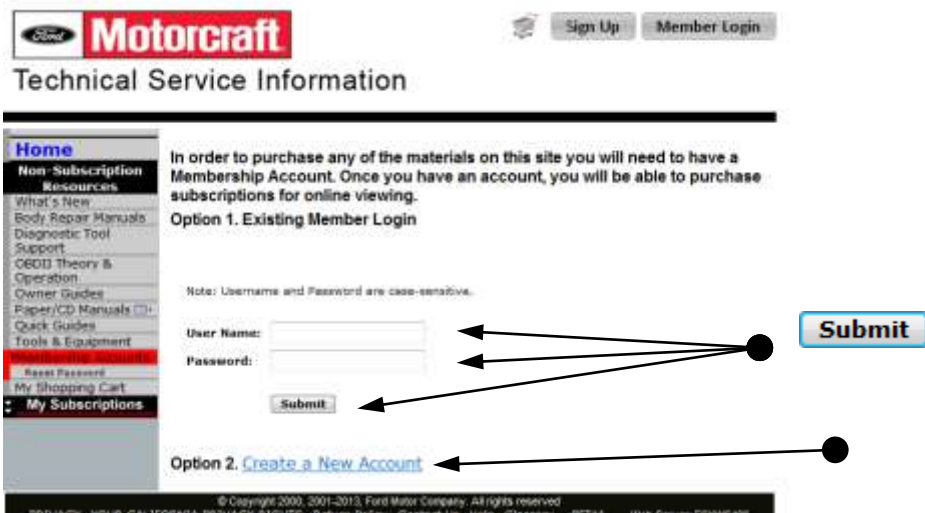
Ford Motorcraft

Technical Service Information

Sign Up

Member Login

Home

Non-Subscription Resources

What's New

Body Repair Manuals

Diagnostic Tool Support

OBDII Theory & Operation

Owner Guides

Paper/CD Manuals

Quick Guides

Tools & Equipment

Membership Accounts

Reset Password

My Shopping Cart

My Subscriptions

In order to purchase any of the materials on this site you will need to have a Membership Account. Once you have an account, you will be able to purchase subscriptions for online viewing.

Option 1. Existing Member Login

Note: Username and Password are case-sensitive.

User Name:

Password:

Submit

Option 2. Create a New Account

Submit

© Copyright 2000, 2001-2013, Ford Motor Company. All rights reserved

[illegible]